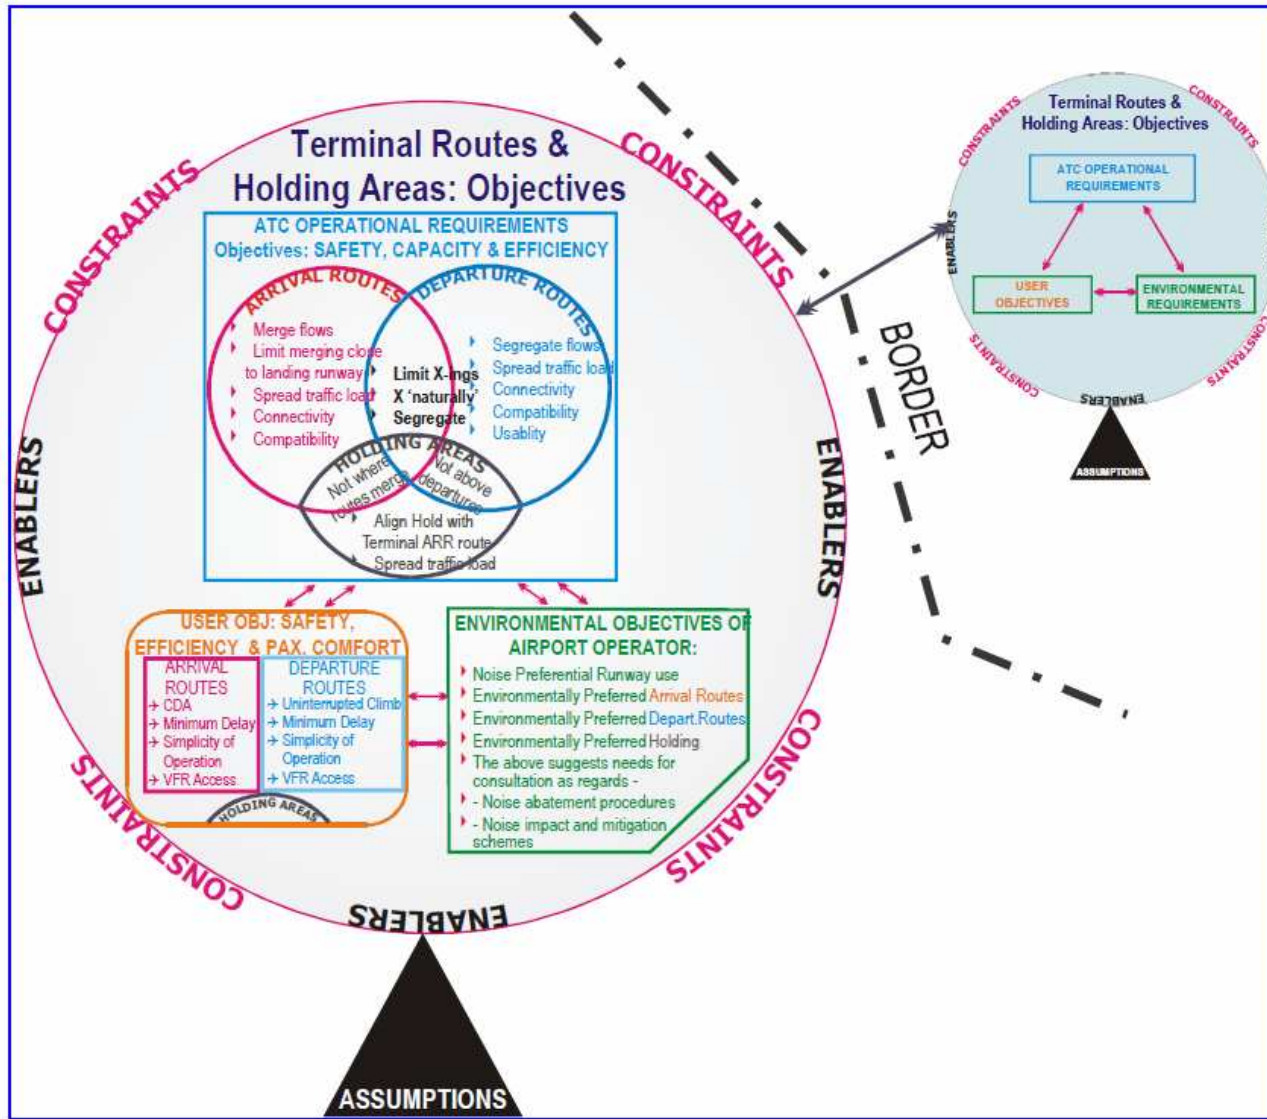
Terminal Routes & Holding Areas: Objectives

CONSTRAINTS

CONSTRAINTS

ATC OPERATIONAL REQUIREMENTS
Objectives: SAFETY, CAPACITY & EFFICIENCY

ARRIVAL ROUTES
Merge flows
Limit merging close to landing runway
Spread traffic load
Connectivity
Compatibility

Limit X-ings
X 'naturally'
Segregate

DEPARTURE ROUTES
Segregate flows
Spread traffic load
Connectivity
Compatibility
Usablity

HOLDING AREAS
Not where routes merge
Not above departures
Align Hold with Terminal ARR route
Spread traffic load

ENABLERS

ENABLERS

USER OBJ: SAFETY, EFFICIENCY & PAX. COMFORT
ARRIVAL ROUTES
→ CDA
→ Minimum Delay
→ Simplicity of Operation
→ VFR Access

DEPARTURE ROUTES
→ Uninterrupted Climb
→ Minimum Delay
→ Simplicity of Operation
→ VFR Access

HOLDING AREAS

ENVIRONMENTAL OBJECTIVES OF AIRPORT OPERATOR:
Noise Preferential Runway use
Environmentally Preferred Arrival Routes
Environmentally Preferred Depart.Routes
Environmentally Preferred Holding
The above suggests needs for consultation as regards -
- Noise abatement procedures
- Noise impact and mitigation schemes

CONSTRAINTS

CONSTRAINTS

ENABLERS

ASSUMPTIONS

BORDER

Terminal Routes & Holding Areas: Objectives
CONSTRAINTS
CONSTRAINTS
ATC OPERATIONAL REQUIREMENTS
ENABLERS
USER OBJECTIVES
ENVIRONMENTAL REQUIREMENTS
CONSTRAINTS
CONSTRAINTS
ENABLERS
ASSUMPTIONS